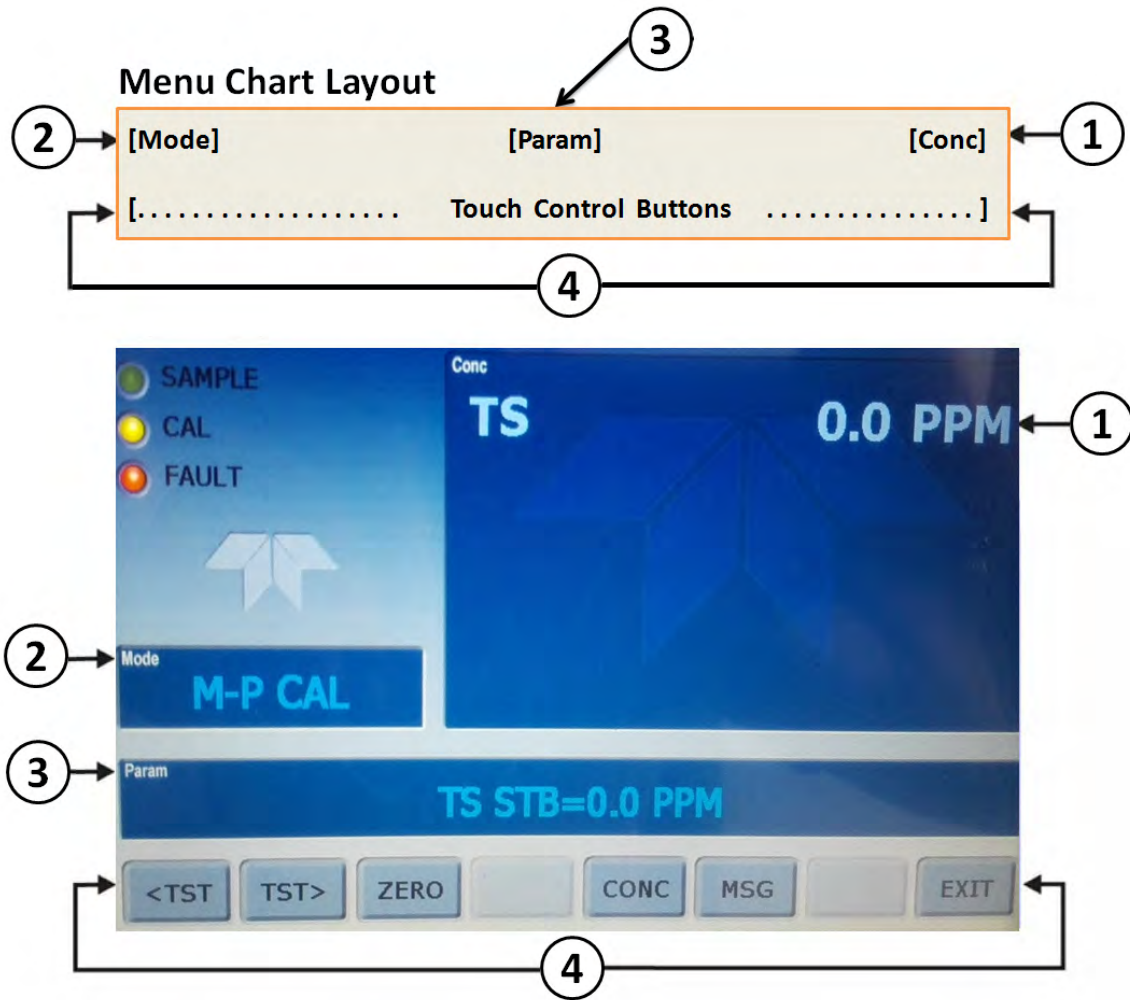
3

Menu Chart Layout

2 [Mode] [Param] [Conc] 1

[.................... Touch Control Buttons ................]

4

SAMPLE

CAL

FAULT

Conc

TS

0.0 PPM

1

2

Mode

M-P CAL

3

Param

TS STB=0.0 PPM

<TST

TST>

ZERO

CONC

MSG

EXIT

4